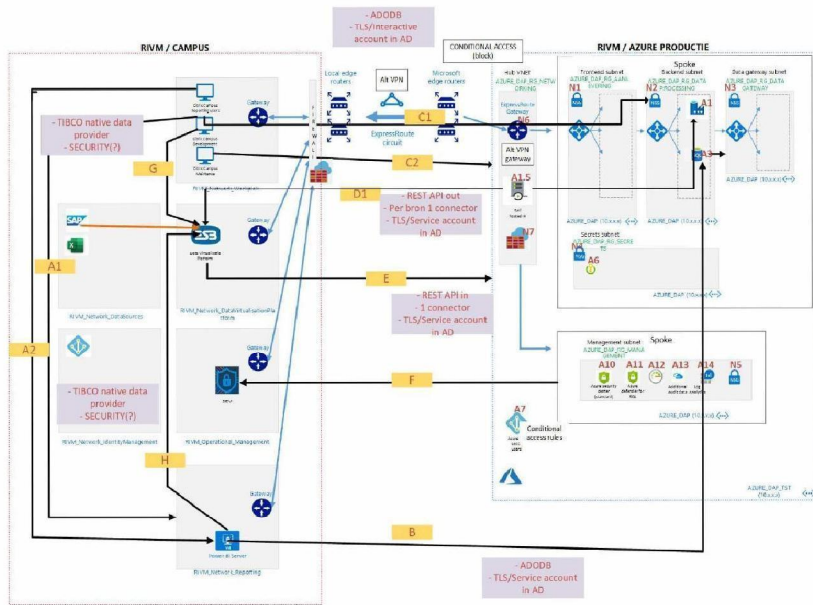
- ADODB
- TLS/Interactive account in AD

RIVM / CAMPUS

CONDITIONAL ACCESS (block)

RIVM / AZURE PRODUCTIE

Local edge routers

Alt VPN

Microsoft edge routers

Hub VNET AZURE_DAP_RG_NETW ERKING

Spoke

Frontend subnet AZURE_DAP_RG_LAN_ERING

Backend subnet AZURE_DAP_RG_DATA PROCESSING

Data gateway subnet AZURE_DAP_RG_DATA GATEWAY

N1

N2

N3

A1

ExpressRoute Gateway

N6

C1

ExpressRoute circuit

Alt VPN gateway

C2

- TIBCO native data provider
- SECURITY(?)

G

Gateway

D1

A1.5

- REST API out
- Per bron 1 connector
- TLS/Service account in AD

N7

AZURE_DAP (10.x.x.x)

AZURE_DAP (10.x.x.x)

AZURE_DAP (10.x.x.x)

Secrets subnet AZURE_DAP_RG_SECRE TS

N4

A6

AZURE_DAP (10.x.x.x)

A1

E

RIVM_Network_DataVirtualisationPlatform

- REST API in
- 1 connector
- TLS/Service account in AD

RIVM_Network_DataSources

A2

Spoke

Management subnet AZURE_DAP_RG_MANA GEMENT

A10

A11

A12

A13

A14

N5

- TIBCO native data provider
- SECURITY(?)

F

AZURE_DAP (10.x.x.x)

A7

Conditional access rules

RIVM_Network_IdentityManagement

RIVM_Operational_Management

H

Gateway

AZURE_DAP_TST (10.x.x.x)

B

RIVM_Network_Reporting

- ADODB
- TLS/Service account in AD